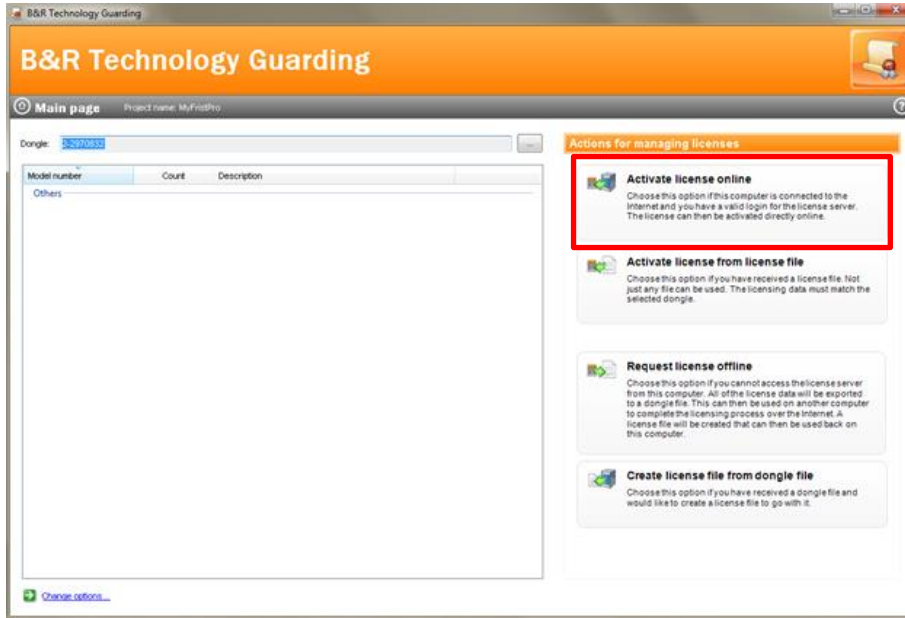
B&R Technology Guarding

B&R Technology Guarding

Main page Project name: MyFirstPro

Dongle: 3-2970832 ...

| Model number | Count | Description |
|---|---|---|
| Others | | |

Change options...

Actions for managing licenses

Activate license online
Choose this option if this computer is connected to the Internet and you have a valid login for the license server. The license can then be activated directly online.

Activate license from license file
Choose this option if you have received a license file. Not just any file can be used. The licensing data must match the selected dongle.

Request license offline
Choose this option if you cannot access the license server from this computer. All of the license data will be exported to a dongle file. This can then be used on another computer to complete the licensing process over the Internet. A license file will be created that can then be used back on this computer.

Create license file from dongle file
Choose this option if you have received a dongle file and would like to create a license file to go with it.